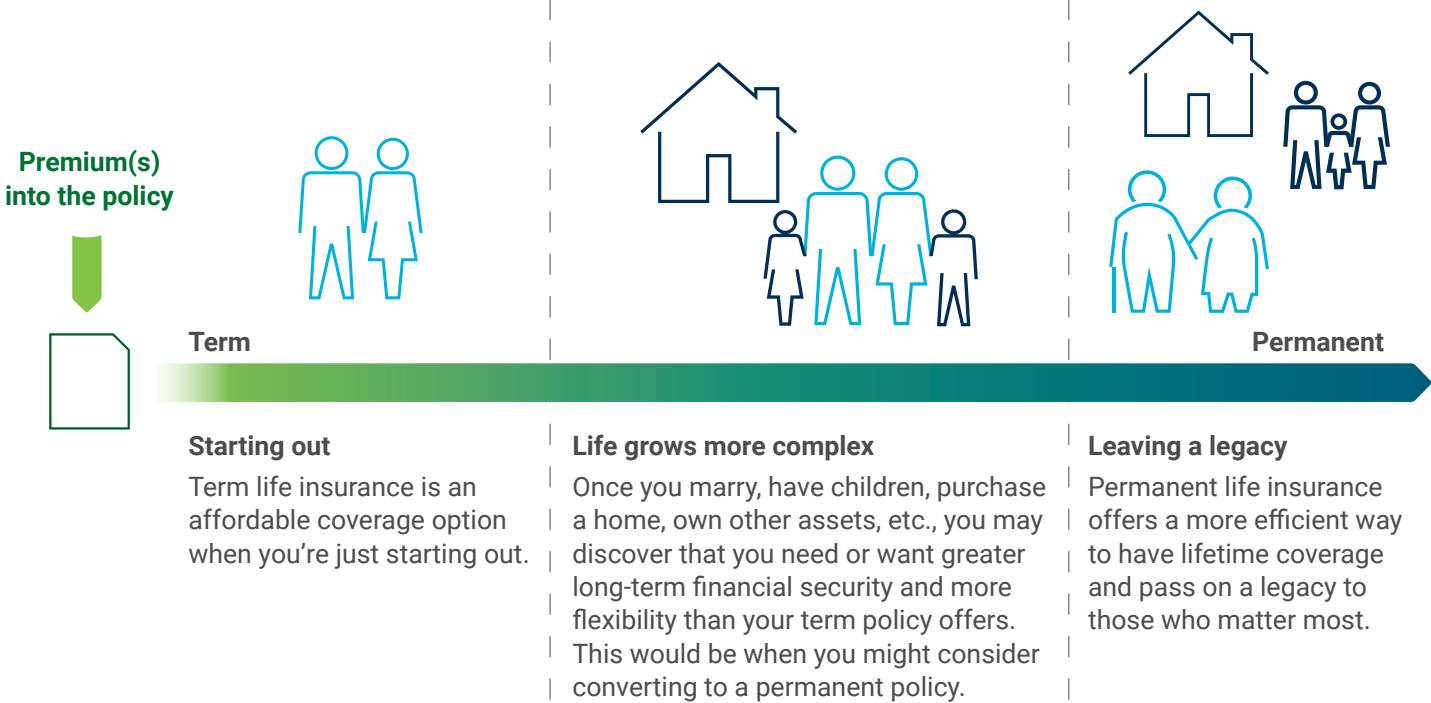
Premium(s) into the policy

Term

Permanent

Starting out

Term life insurance is an affordable coverage option when you’re just starting out.

Life grows more complex

Once you marry, have children, purchase a home, own other assets, etc., you may discover that you need or want greater long-term financial security and more flexibility than your term policy offers. This would be when you might consider converting to a permanent policy.

Leaving a legacy

Permanent life insurance offers a more efficient way to have lifetime coverage and pass on a legacy to those who matter most.